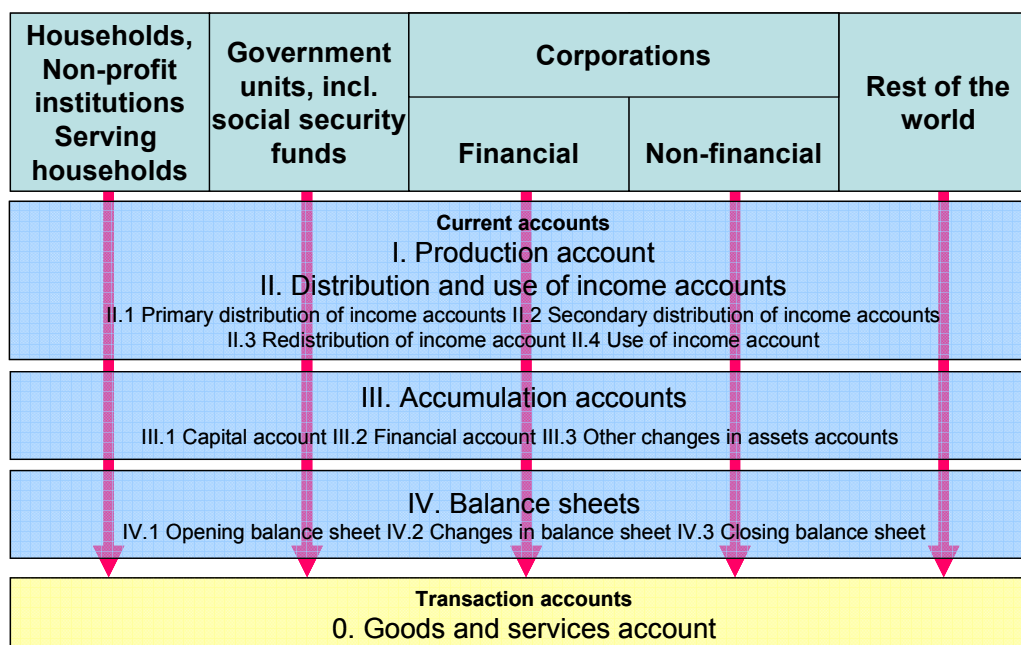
Households, Non-profit institutions Serving households

Government units, incl. social security funds

Corporations

Financial

Non-financial

Rest of the world

Current accounts
I. Production account
II. Distribution and use of income accounts
II.1 Primary distribution of income accounts II.2 Secondary distribution of income accounts
II.3 Redistribution of income account II.4 Use of income account

III. Accumulation accounts
III.1 Capital account III.2 Financial account III.3 Other changes in assets accounts

IV. Balance sheets
IV.1 Opening balance sheet IV.2 Changes in balance sheet IV.3 Closing balance sheet

Transaction accounts
0. Goods and services account